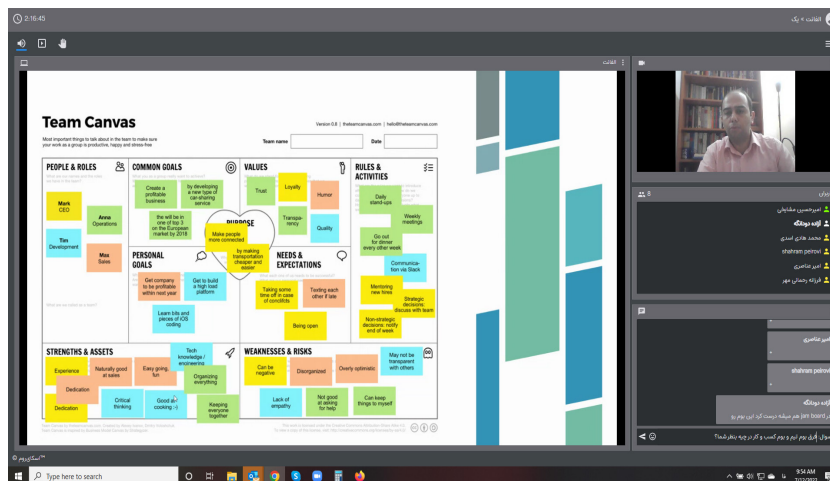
2:16:45

Team Canvas

Most important things to talk about in the team to make sure your work as a group is productive, happy and stress-free

Version 0.8 | theteamcanvas.com | hello@theteamcanvas.com

Team name

Date

PEOPLE & ROLES

Mark CEO

Anna Operations

Tim Development

Max Sales

COMMON GOALS

Create a profitable business

by developing a new type of car-sharing service

the will be in one of top 3 on the European market by 2018

PURPOSE

Make people more connected

by making transportation cheaper and easier

VALUES

Trust

Loyalty

Humor

Transparency

Quality

RULES & ACTIVITIES

Daily stand-ups

Weekly meetings

Go out for dinner every other week

Communication via Slack

Mentoring new hires

Strategic decisions: discuss with team

Non-strategic decisions: notify end of week

PERSONAL GOALS

Get company to be profitable within next year

Get to build a high load platform

Learn bits and pieces of iOS coding

NEEDS & EXPECTATIONS

Taking some time off in case of conflicts

Texting each other if late

Being open

STRENGTHS & ASSETS

Experience

Naturally good at sales

Easy going, fun

Tech knowledge / engineering

Organizing everything

Dedication

Critical thinking

Good at cooking :-)

Keeping everyone together

WEAKNESSES & RISKS

Can be negative

Disorganized

Overly optimistic

May not be transparent with others

Lack of empathy

Not good at asking for help

Can keep things to myself

shahram peirovi

Type here to search

9:54 AM